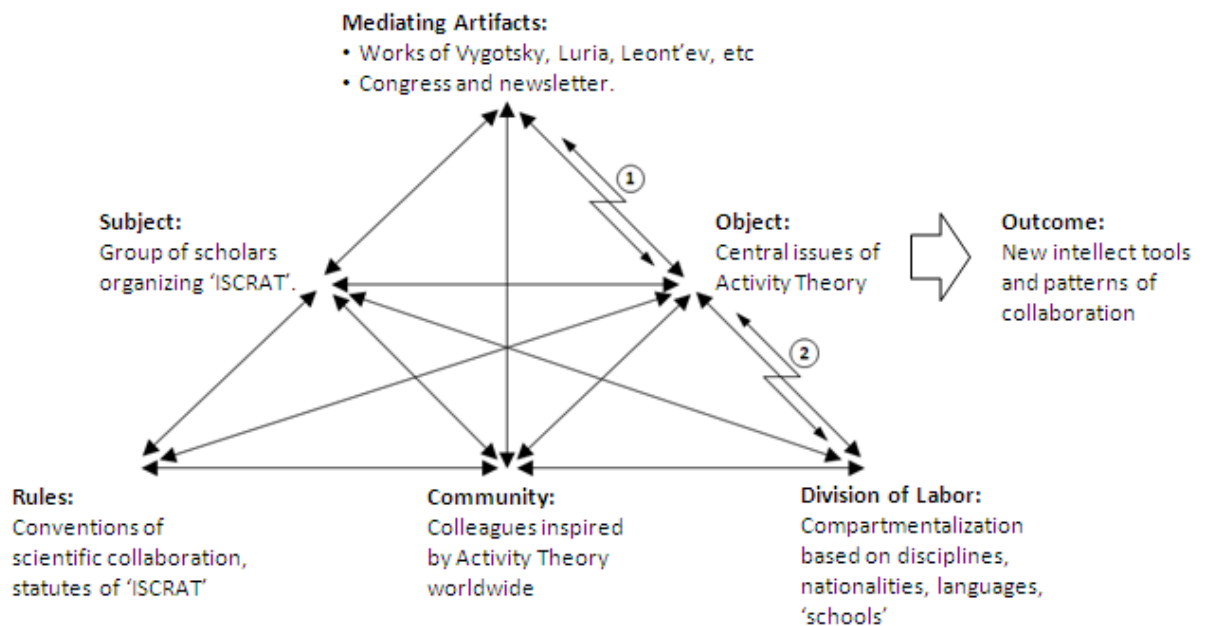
**Mediating Artifacts:**
• Works of Vygotsky, Luria, Leont'ev, etc
• Congress and newsletter.

1

**Subject:**
Group of scholars organizing 'ISCRAT'.

**Object:**
Central issues of Activity Theory

**Outcome:**
New intellect tools and patterns of collaboration

2

**Rules:**
Conventions of scientific collaboration, statutes of 'ISCRAT'

**Community:**
Colleagues inspired by Activity Theory worldwide

**Division of Labor:**
Compartmentalization based on disciplines, nationalities, languages, 'schools'